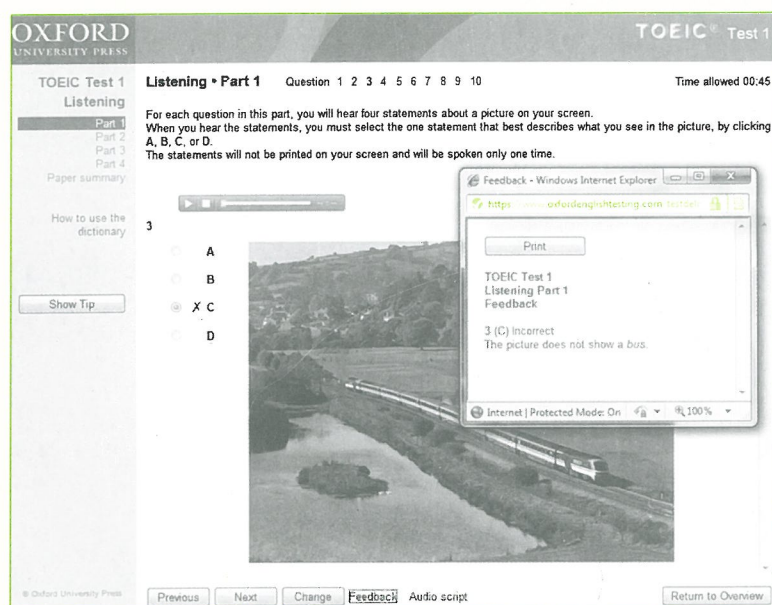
OXFORD UNIVERSITY PRESS

TOEIC® Test 1

TOEIC Test 1
Listening
Part 1
Part 2
Part 3
Part 4
Paper summary

How to use the dictionary

Show Tip

Listening • Part 1 Question 1 2 3 4 5 6 7 8 9 10 Time allowed 00:45

For each question in this part, you will hear four statements about a picture on your screen.
When you hear the statements, you must select the one statement that best describes what you see in the picture, by clicking A, B, C, or D.
The statements will not be printed on your screen and will be spoken only one time.

3

A
B
✗ C
D

Feedback - Windows Internet Explorer

https://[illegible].oxfordenglishtesting.com/testdeli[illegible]

Print

TOEIC Test 1
Listening Part 1
Feedback

3 (C) Incorrect
The picture does not show a bus.

Internet | Protected Mode: On 100%

© Oxford University Press

Previous Next Change Feedback Audio script Return to Overview